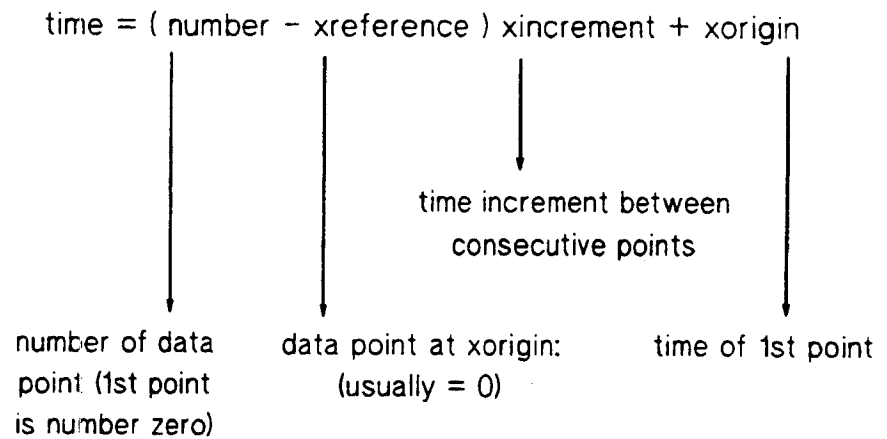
time = ( number − xreference ) xincrement + xorigin

time increment between consecutive points

number of data point (1st point is number zero)

data point at xorigin: (usually = 0)

time of 1st point